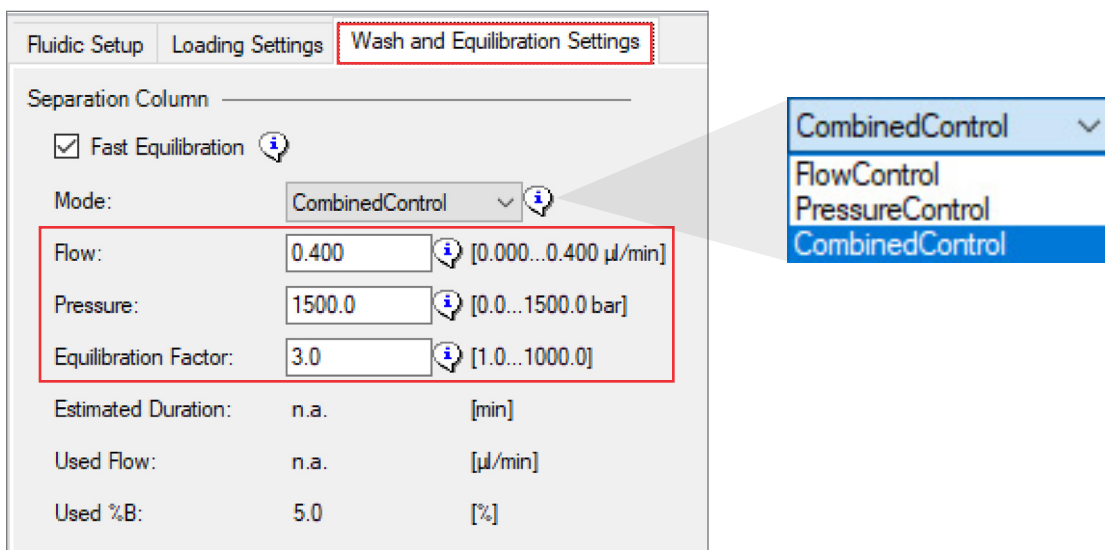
Fluidic Setup | Loading Settings | Wash and Equilibration Settings

Separation Column

☑ Fast Equilibration

Mode: CombinedControl

Flow: 0.400 [0.000...0.400 µl/min]

Pressure: 1500.0 [0.0...1500.0 bar]

Equilibration Factor: 3.0 [1.0...1000.0]

Estimated Duration: n.a. [min]

Used Flow: n.a. [µl/min]

Used %B: 5.0 [%]

CombinedControl
FlowControl
PressureControl
CombinedControl